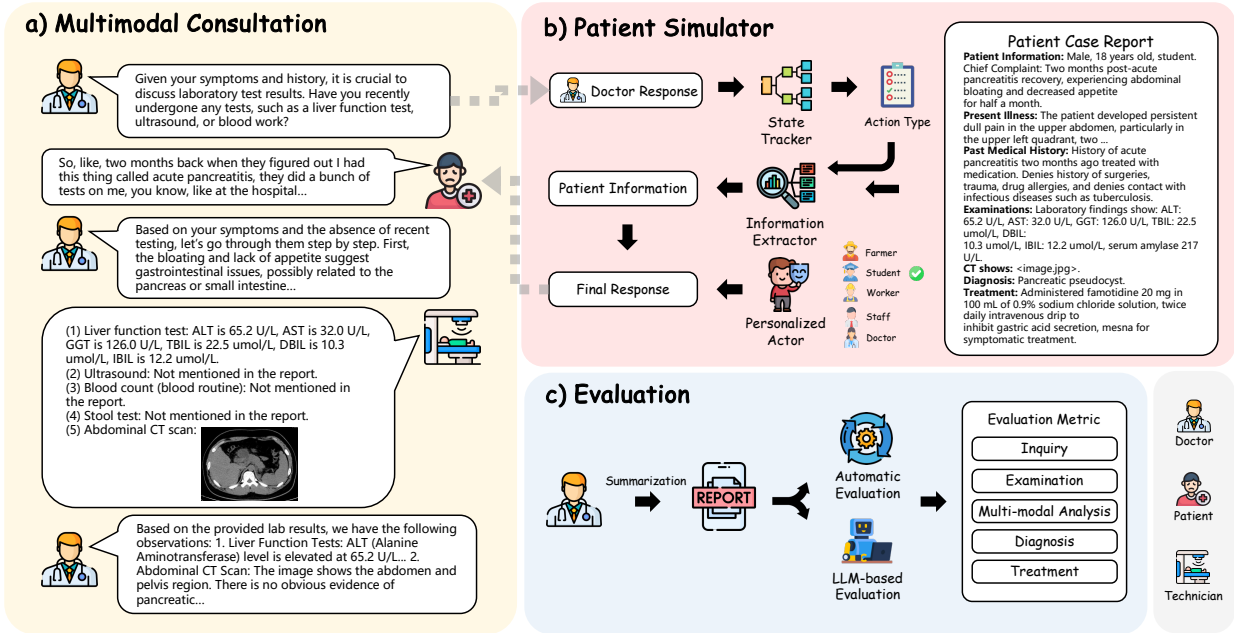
a) Multimodal Consultation

Given your symptoms and history, it is crucial to discuss laboratory test results. Have you recently undergone any tests, such as a liver function test, ultrasound, or blood work?

So, like, two months back when they figured out I had this thing called acute pancreatitis, they did a bunch of tests on me, you know, like at the hospital...

Based on your symptoms and the absence of recent testing, let's go through them step by step. First, the bloating and lack of appetite suggest gastrointestinal issues, possibly related to the pancreas or small intestine...

(1) Liver function test: ALT is 65.2 U/L, AST is 32.0 U/L, GGT is 126.0 U/L, TBIL is 22.5 umol/L, DBIL is 10.3 umol/L, IBIL is 12.2 umol/L.
(2) Ultrasound: Not mentioned in the report.
(3) Blood count (blood routine): Not mentioned in the report.
(4) Stool test: Not mentioned in the report.
(5) Abdominal CT scan:

Based on the provided lab results, we have the following observations: 1. Liver Function Tests: ALT (Alanine Aminotransferase) level is elevated at 65.2 U/L... 2. Abdominal CT Scan: The image shows the abdomen and pelvis region. There is no obvious evidence of pancreatic...

b) Patient Simulator

Doctor Response

State Tracker

Action Type

Patient Information

Information Extractor

Final Response

Personalized Actor

Farmer
Student
Worker
Staff
Doctor

Patient Case Report
Patient Information: Male, 18 years old, student.
Chief Complaint: Two months post-acute pancreatitis recovery, experiencing abdominal bloating and decreased appetite for half a month.
Present Illness: The patient developed persistent dull pain in the upper abdomen, particularly in the upper left quadrant, two ...
Past Medical History: History of acute pancreatitis two months ago treated with medication. Denies history of surgeries, trauma, drug allergies, and denies contact with infectious diseases such as tuberculosis.
Examinations: Laboratory findings show: ALT: 65.2 U/L, AST: 32.0 U/L, GGT: 126.0 U/L, TBIL: 22.5 umol/L, DBIL: 10.3 umol/L, IBIL: 12.2 umol/L, serum amylase 217 U/L.
CT shows: <image.jpg>.
Diagnosis: Pancreatic pseudocyst.
Treatment: Administered famotidine 20 mg in 100 mL of 0.9% sodium chloride solution, twice daily intravenous drip to inhibit gastric acid secretion, mesna for symptomatic treatment.

c) Evaluation

Summarization

REPORT

Automatic Evaluation

LLM-based Evaluation

Evaluation Metric
Inquiry
Examination
Multi-modal Analysis
Diagnosis
Treatment

Doctor

Patient

Technician